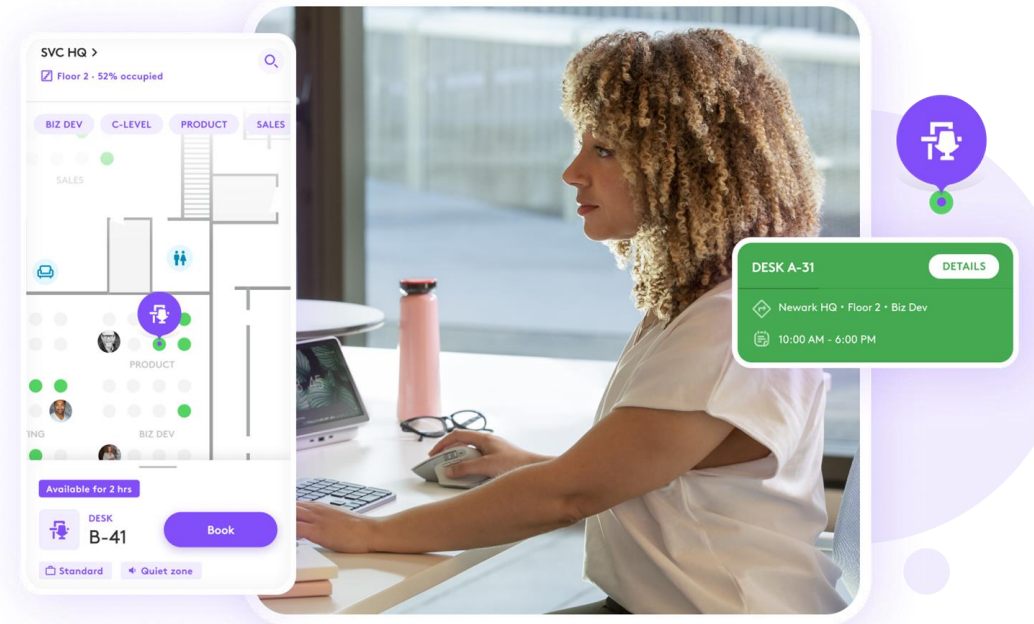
SVC HQ >

Floor 2 · 52% occupied

BIZ DEV
C-LEVEL
PRODUCT
SALES

SALES

PRODUCT

ING

BIZ DEV

Available for 2 hrs

DESK
B-41

Book

Standard
Quiet zone

DESK A-31
DETAILS

Newark HQ • Floor 2 • Biz Dev

10:00 AM - 6:00 PM